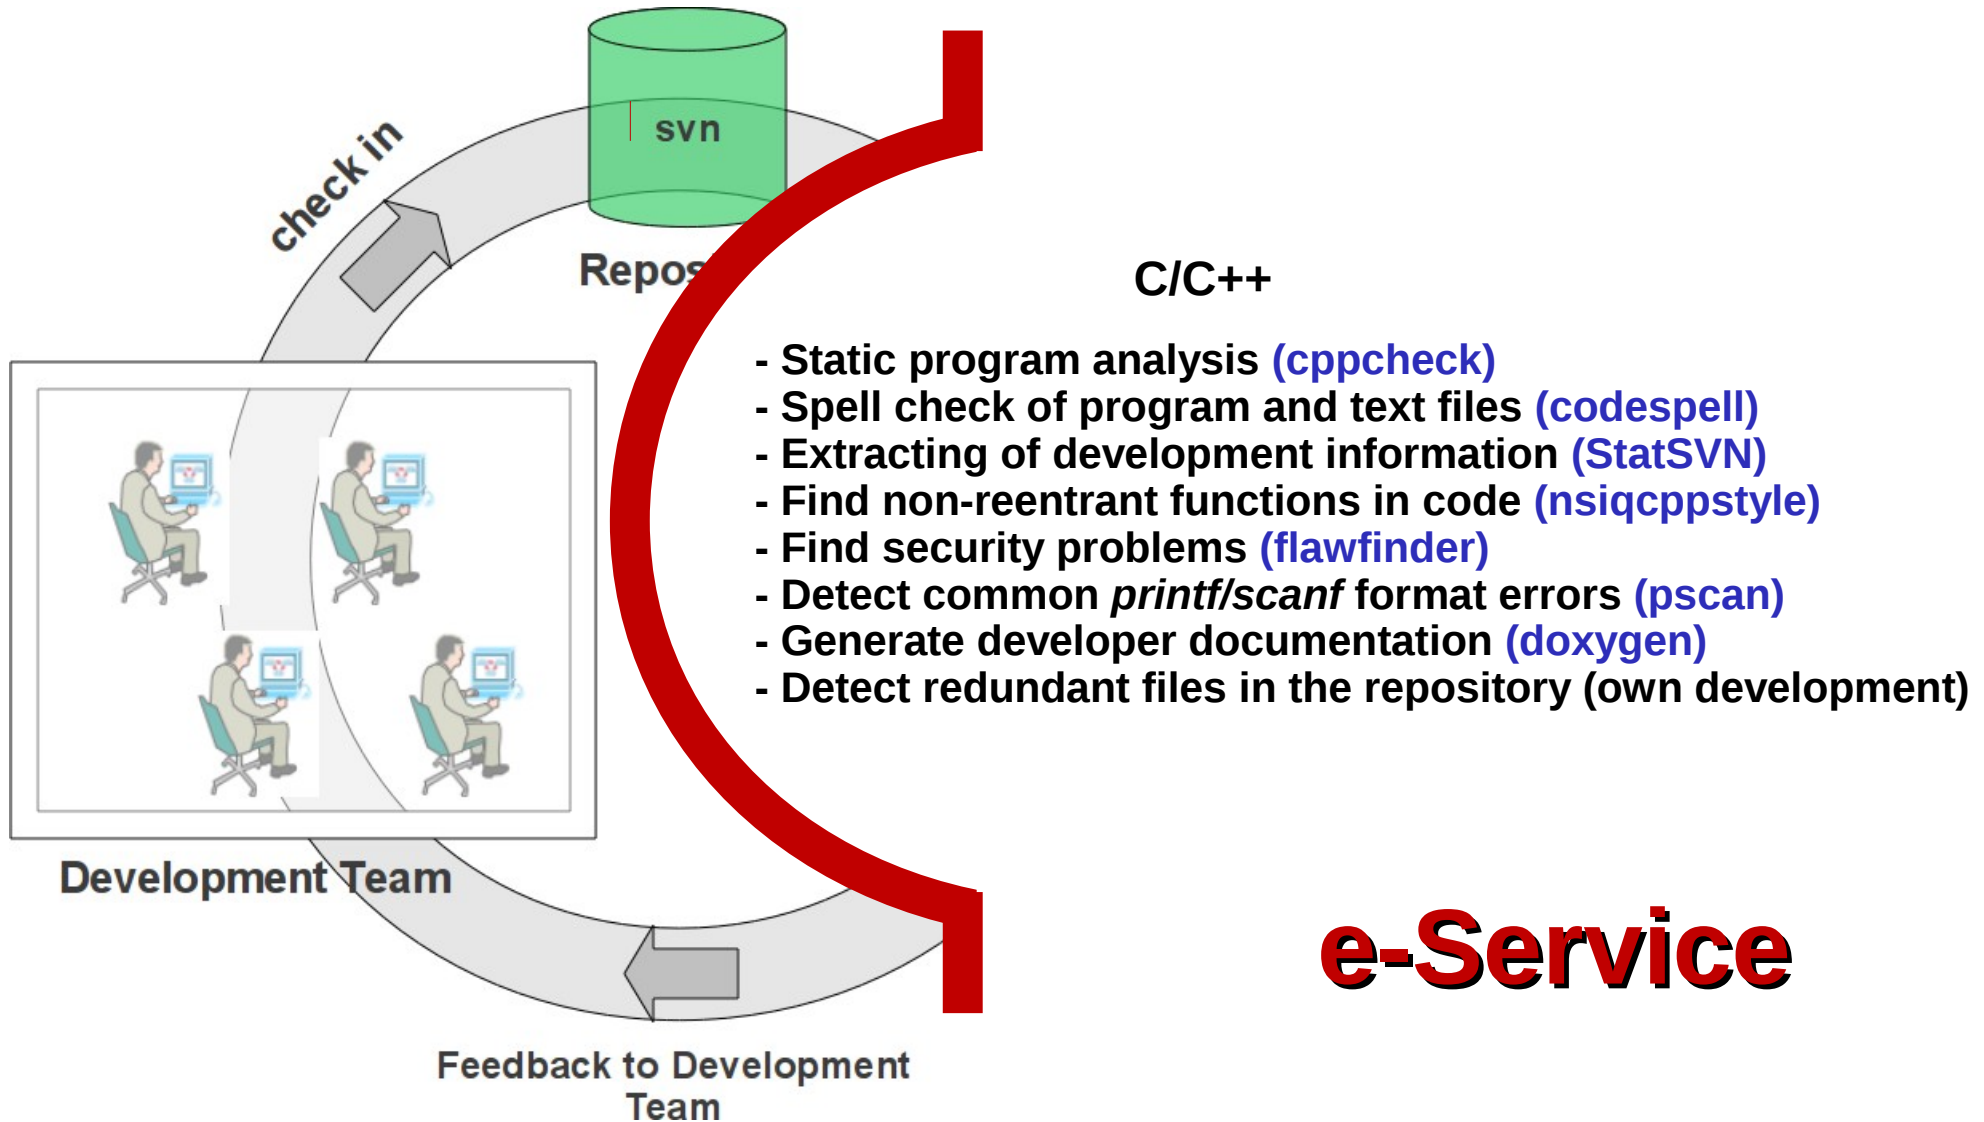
check in

svn

Repos

Development Team

Feedback to Development Team

C/C++

- Static program analysis (cppcheck)
- Spell check of program and text files (codespell)
- Extracting of development information (StatSVN)
- Find non-reentrant functions in code (nsiqcppstyle)
- Find security problems (flawfinder)
- Detect common *printf/scanf* format errors (pscan)
- Generate developer documentation (doxygen)
- Detect redundant files in the repository (own development)

e-Service